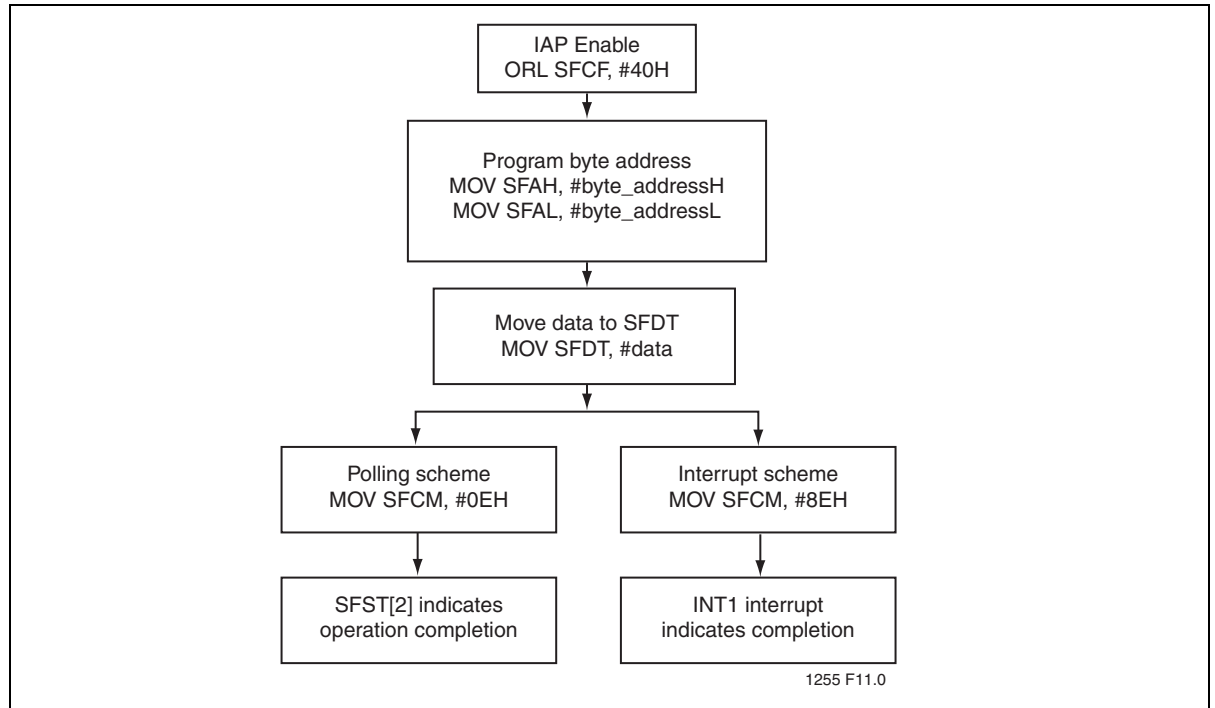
IAP Enable
ORL SFCF, #40H

Program byte address
MOV SFAH, #byte_addressH
MOV SFAL, #byte_addressL

Move data to SFDT
MOV SFDT, #data

Polling scheme
MOV SFCM, #0EH

Interrupt scheme
MOV SFCM, #8EH

SFST[2] indicates operation completion

INT1 interrupt indicates completion

1255 F11.0